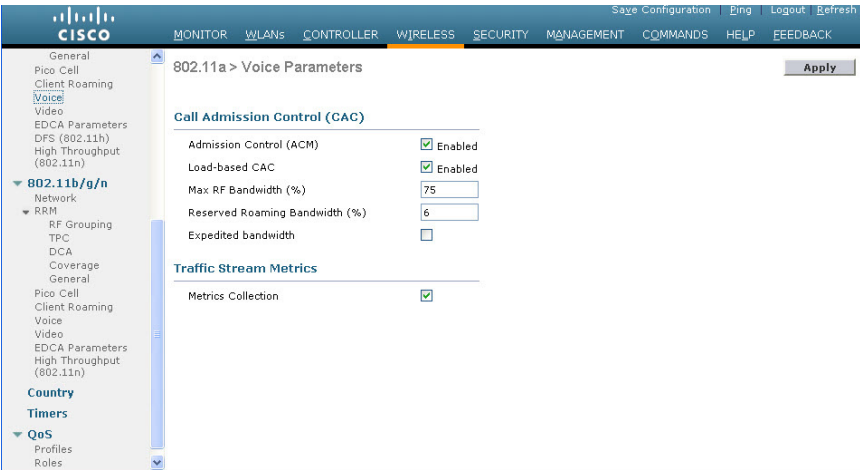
cisco

Save Configuration | Ping | Logout | Refresh

MONITOR WLANs CONTROLLER WIRELESS SECURITY MANAGEMENT COMMANDS HELP FEEDBACK

General
Pico Cell
Client Roaming
Voice
Video
EDCA Parameters
DFS (802.11h)
High Throughput (802.11n)

▼ 802.11b/g/n
Network
▼ RRM
RF Grouping
TPC
DCA
Coverage
General
Pico Cell
Client Roaming
Voice
Video
EDCA Parameters
High Throughput (802.11n)

Country

Timers

▼ QoS
Profiles
Roles

802.11a > Voice Parameters

Apply

Call Admission Control (CAC)

| | |
|---|---|
| Admission Control (ACM) | ☑ Enabled |
| Load-based CAC | ☑ Enabled |
| Max RF Bandwidth (%) | 75 |
| Reserved Roaming Bandwidth (%) | 6 |
| Expedited bandwidth | ☐ |

Traffic Stream Metrics

| | |
|---|---|
| Metrics Collection | ☑ |